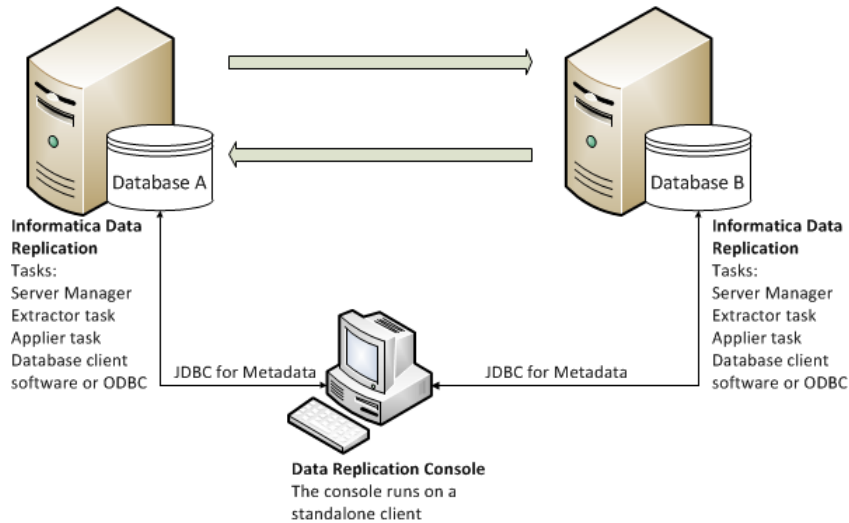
Database A

Database B

Informatica Data Replication
Tasks:
Server Manager
Extractor task
Applier task
Database client software or ODBC

Informatica Data Replication
Tasks:
Server Manager
Extractor task
Applier task
Database client software or ODBC

JDBC for Metadata

JDBC for Metadata

Data Replication Console
The console runs on a standalone client